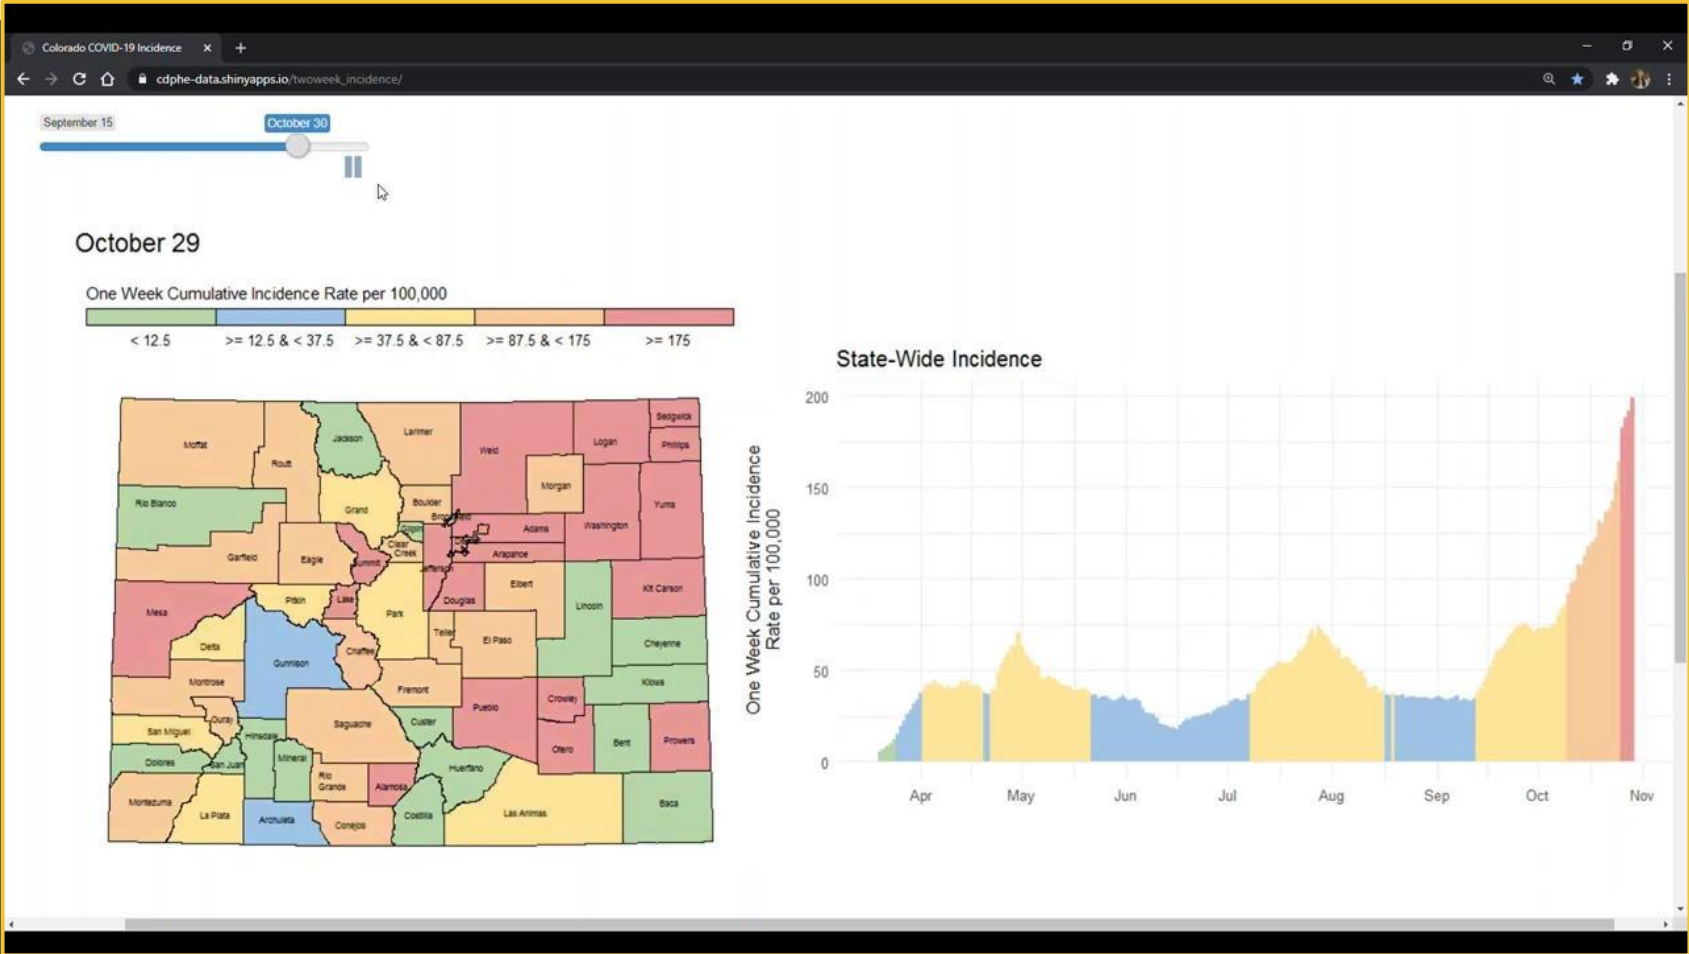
Colorado COVID-19 Incidence

cdphe-data.shinyapps.io/twoweek_incidence/

September 15

October 30

October 29

One Week Cumulative Incidence Rate per 100,000

< 12.5
>= 12.5 & < 37.5
>= 37.5 & < 87.5
>= 87.5 & < 175
>= 175

Moffat
Routt
Jackson
Larimer
Weld
Logan
Sedgwick
Phillips
Rio Blanco
Grand
Boulder
Broomfield
Morgan
Yuma
Gilpin
Adams
Washington
Denver
Clear Creek
Arapahoe
Garfield
Eagle
Summit
Jefferson
Elbert
Kit Carson
Mesa
Pitkin
Lake
Park
Douglas
Lincoln
Delta
Teller
El Paso
Cheyenne
Gunnison
Chaffee
Montrose
Fremont
Kiowa
Crowley
Ouray
Pueblo
San Miguel
Hinsdale
Saguache
Custer
Bent
Prowers
Dolores
San Juan
Mineral
Otero
Rio Grande
Alamosa
Huerfano
Montezuma
La Plata
Archuleta
Conejos
Costilla
Las Animas
Baca

State-Wide Incidence

One Week Cumulative Incidence Rate per 100,000

200
150
100
50
0

Apr
May
Jun
Jul
Aug
Sep
Oct
Nov